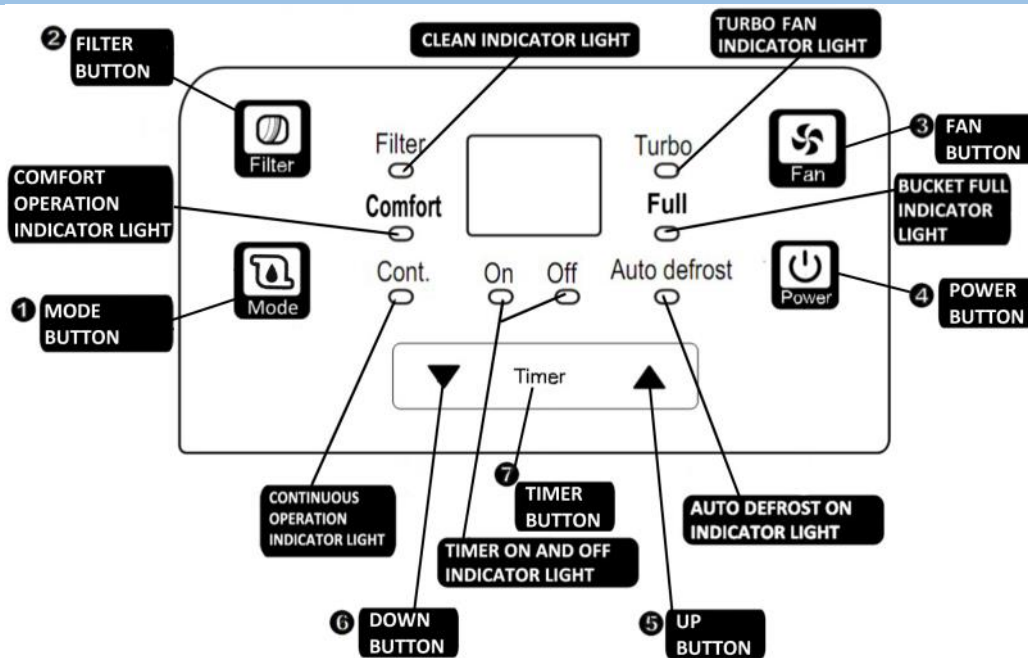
❷ FILTER BUTTON

CLEAN INDICATOR LIGHT

TURBO FAN INDICATOR LIGHT

Filter

Filter

Turbo

Fan

❸ FAN BUTTON

COMFORT OPERATION INDICATOR LIGHT

Comfort

Full

BUCKET FULL INDICATOR LIGHT

Mode

Cont.

On

Off

Auto defrost

Power

❶ MODE BUTTON

❹ POWER BUTTON

Timer

CONTINUOUS OPERATION INDICATOR LIGHT

❼ TIMER BUTTON

AUTO DEFROST ON INDICATOR LIGHT

TIMER ON AND OFF INDICATOR LIGHT

❻ DOWN BUTTON

❺ UP BUTTON